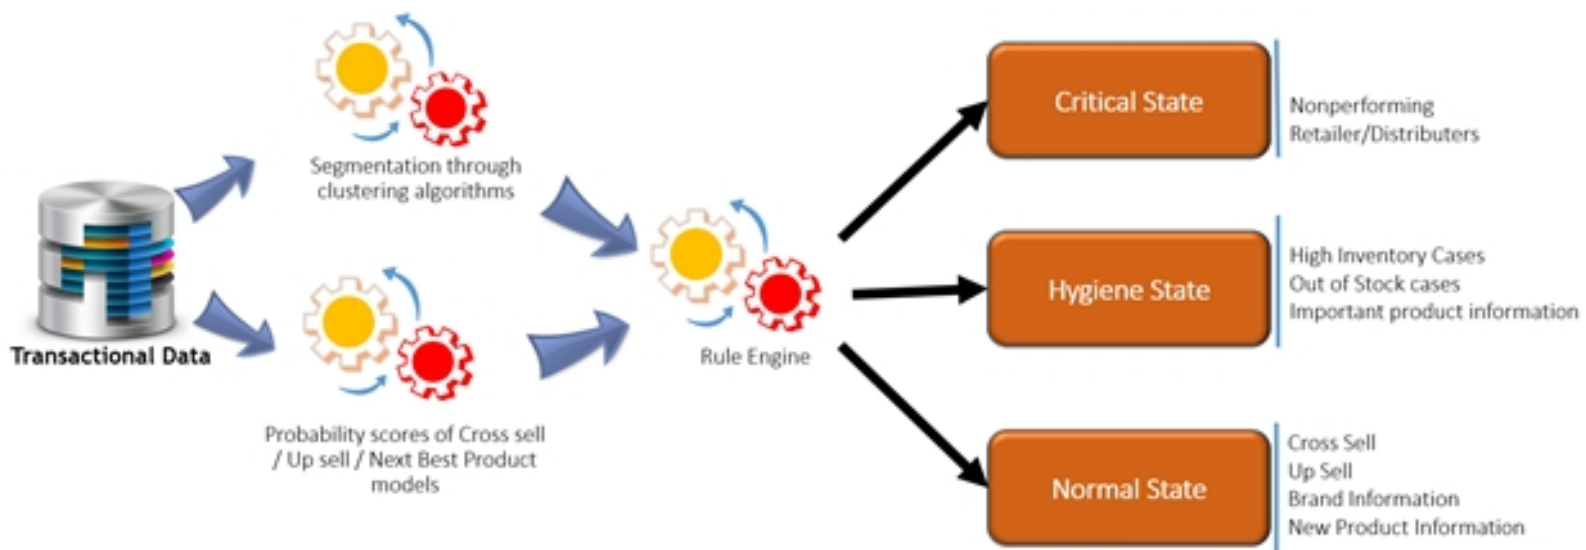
Segmentation through clustering algorithms

Transactional Data

Probability scores of Cross sell / Up sell / Next Best Product models

Rule Engine

Critical State

Nonperforming Retailer/Distributers

Hygiene State

High Inventory Cases
Out of Stock cases
Important product information

Normal State

Cross Sell
Up Sell
Brand Information
New Product Information